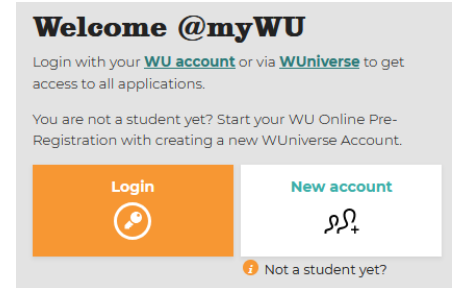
Welcome @myWU

Login with your WU account or via WUniverse to get access to all applications.

You are not a student yet? Start your WU Online Pre-Registration with creating a new WUniverse Account.

Login

New account

Not a student yet?